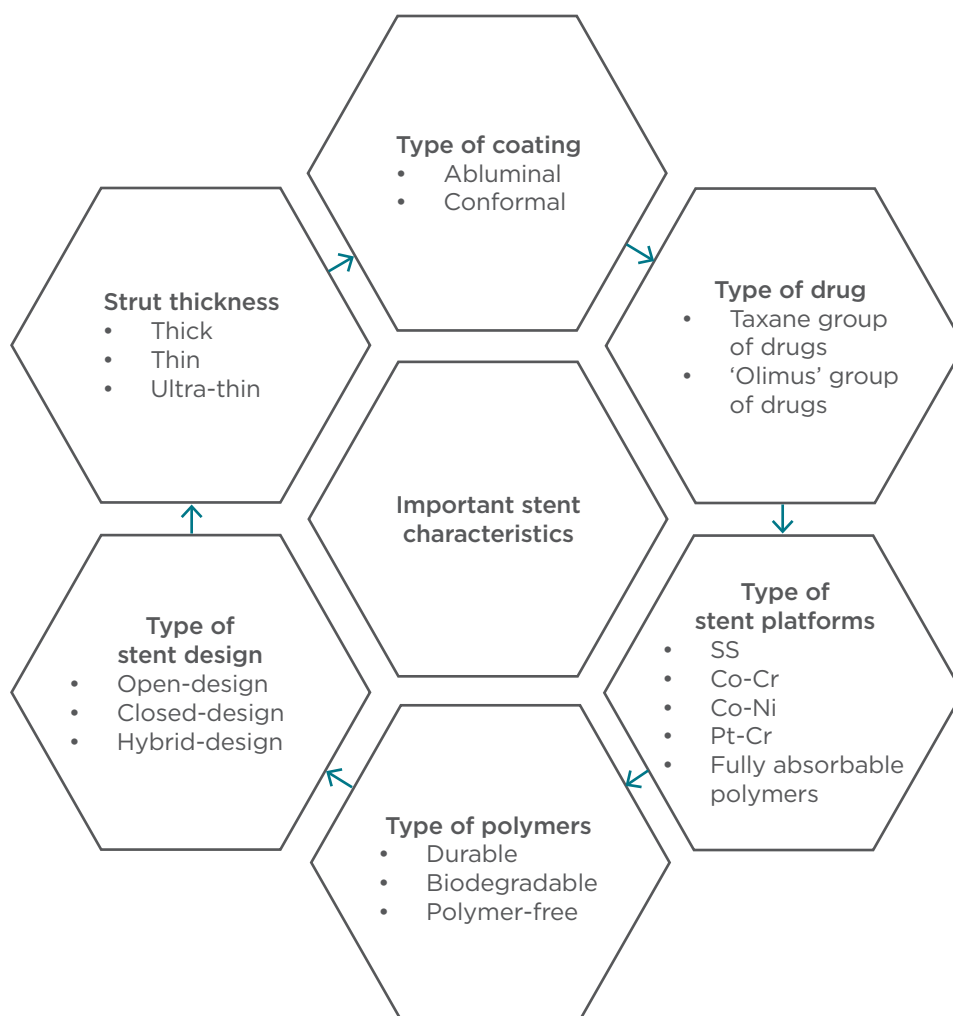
Type of coating
- Abluminal
- Conformal

Strut thickness
- Thick
- Thin
- Ultra-thin

Type of drug
- Taxane group of drugs
- 'Olimus' group of drugs

Important stent characteristics

Type of stent design
- Open-design
- Closed-design
- Hybrid-design

Type of stent platforms
- SS
- Co-Cr
- Co-Ni
- Pt-Cr
- Fully absorbable polymers

Type of polymers
- Durable
- Biodegradable
- Polymer-free